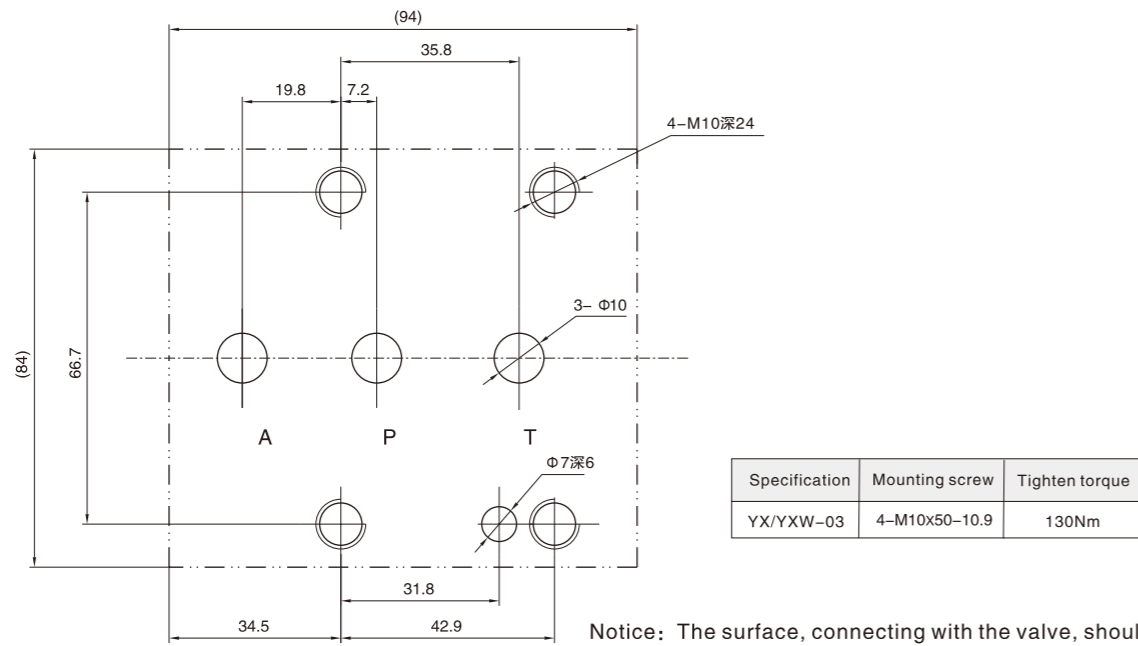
(94)

35.8

19.8

7.2

4-M10深24

3- Φ10

(84)

66.7

A

P

T

Φ7深6

31.8

34.5

42.9

| Specification | Mounting screw | Tighten torque |
|---|---|---|
| YX/YXW-03 | 4-M10x50-10.9 | 130Nm |

Notice：The surface, connecting with the valve, shoul